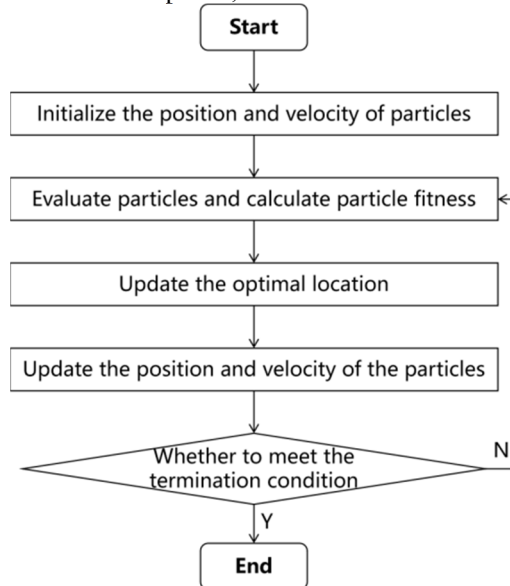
Start

Initialize the position and velocity of particles

Evaluate particles and calculate particle fitness

Update the optimal location

Update the position and velocity of the particles

Whether to meet the termination condition

N

Y

End